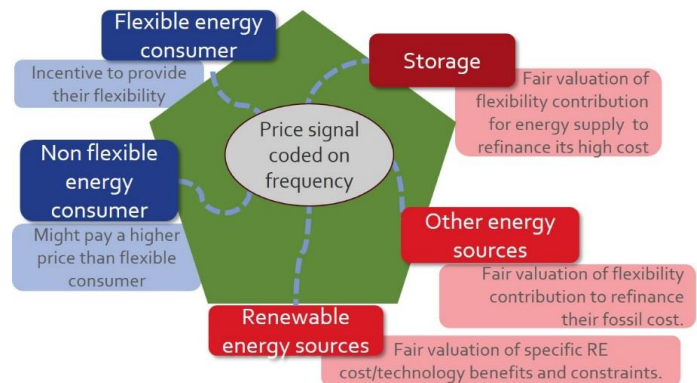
Flexible energy consumer

Incentive to provide their flexibility

Storage

Fair valuation of flexibility contribution for energy supply to refinance its high cost

Price signal coded on frequency

Non flexible energy consumer

Might pay a higher price than flexible consumer

Other energy sources

Fair valuation of flexibility contribution to refinance their fossil cost.

Renewable energy sources

Fair valuation of specific RE cost/technology benefits and constraints.